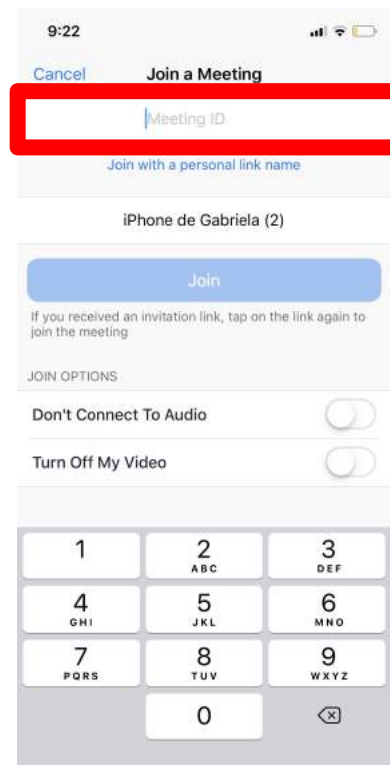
9:22

Cancel Join a Meeting

Meeting ID

Join with a personal link name

iPhone de Gabriela (2)

Join

If you received an invitation link, tap on the link again to join the meeting

JOIN OPTIONS

Don't Connect To Audio

Turn Off My Video

1
2 ABC
3 DEF
4 GHI
5 JKL
6 MNO
7 PQRS
8 TUV
9 WXYZ
0